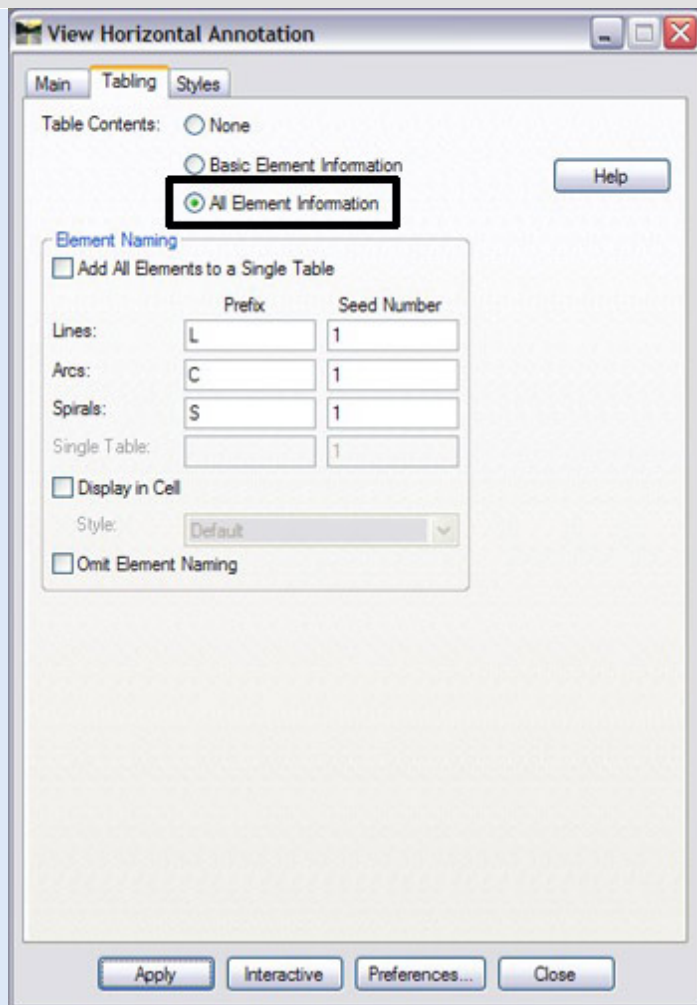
View Horizontal Annotation

Main | Tabling | Styles

Table Contents: None

Basic Element Information

All Element Information

Help

Element Naming

Add All Elements to a Single Table

| | Prefix | Seed Number |
|---|---|---|
| Lines: | L | 1 |
| Arcs: | C | 1 |
| Spirals: | S | 1 |
| Single Table: | | 1 |

Display in Cell

Style: Default

Omit Element Naming

Apply | Interactive | Preferences... | Close